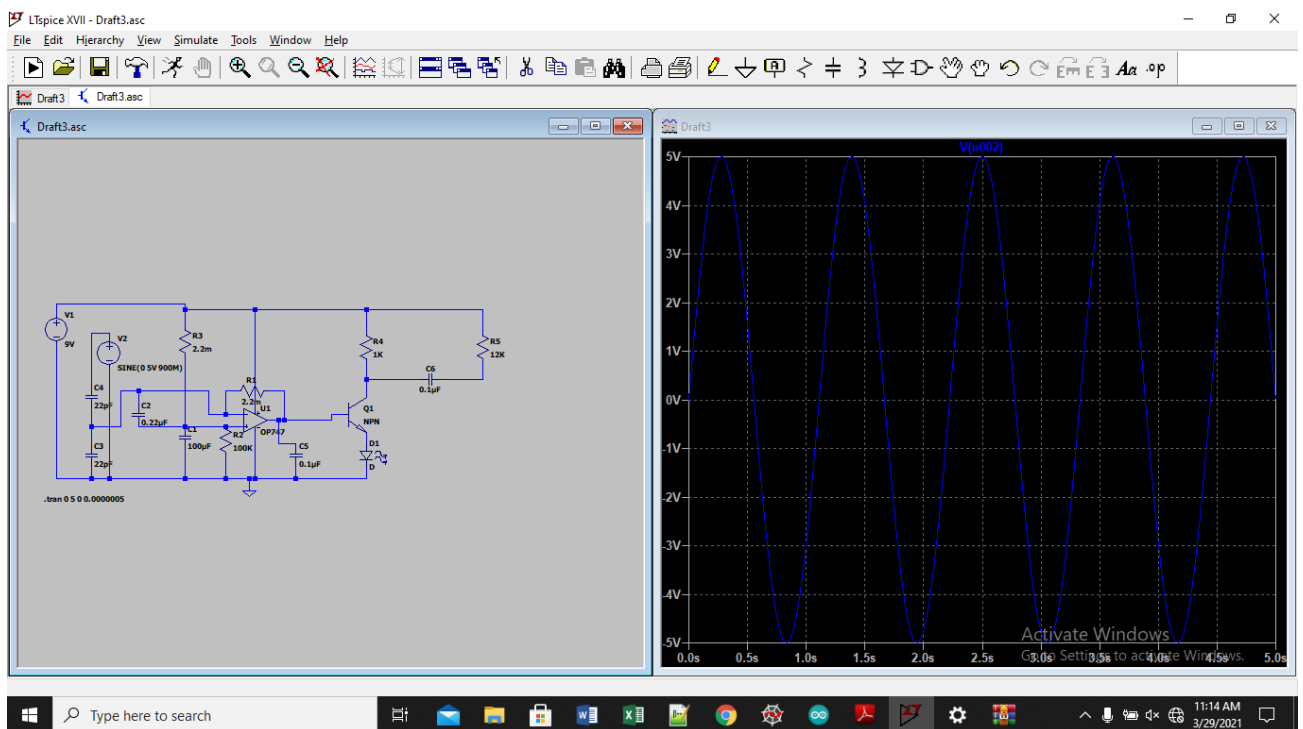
LTspice XVII - Draft3.asc

File Edit Hierarchy View Simulate Tools Window Help

Draft3 Draft3.asc

Draft3.asc

V1
9V
V2
SINE(0 5V 900M)
R3
2.2m
C4
22pF
C2
0.22µF
C3
22pF
C1
100µF
R1
2.2m
U1
OP747
R2
100K
C5
0.1µF
R4
1K
R5
12K
C6
0.1µF
Q1
NPN
D1
D
.tran 0 5 0 0.0000005

Draft3

V(n002)

5V
4V
3V
2V
1V
0V
-1V
-2V
-3V
-4V
-5V
0.0s 0.5s 1.0s 1.5s 2.0s 2.5s 3.0s 3.5s 4.0s 4.5s 5.0s

Activate Windows
Go to Settings to activate Windows.

Type here to search

11:14 AM
3/29/2021